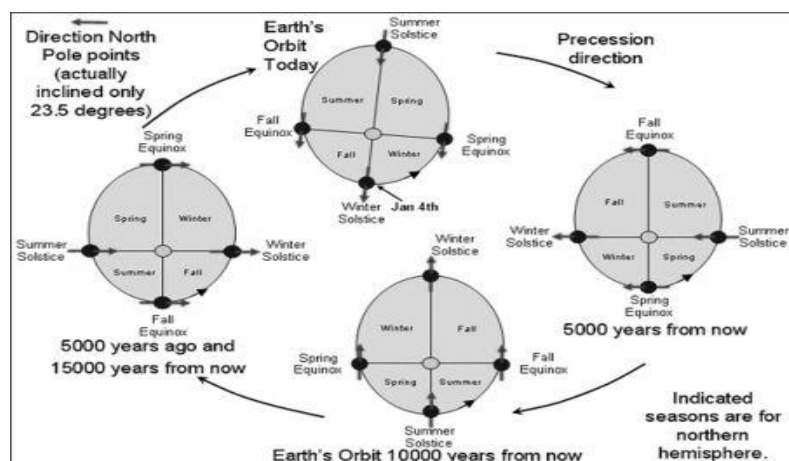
Direction North Pole points (actually inclined only 23.5 degrees)

Earth's Orbit Today

Summer Solstice

Precession direction

Summer

Spring

Fall Equinox

Spring Equinox

Fall

Winter

Winter Solstice

Jan 4th

Spring Equinox

Spring

Winter

Summer Solstice

Winter Solstice

Summer

Fall

Fall Equinox

5000 years ago and 15000 years from now

Fall Equinox

Fall

Summer

Winter Solstice

Summer Solstice

Winter

Spring

Spring Equinox

5000 years from now

Winter Solstice

Winter

Fall

Spring Equinox

Fall Equinox

Spring

Summer

Summer Solstice

Earth's Orbit 10000 years from now

Indicated seasons are for northern hemisphere.